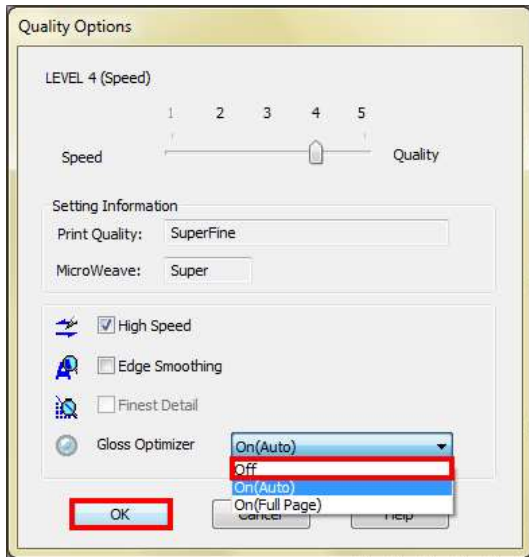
Quality Options

LEVEL 4 (Speed)

1 2 3 4 5

Speed Quality

Setting Information

Print Quality: SuperFine

MicroWeave: Super

High Speed

Edge Smoothing

Finest Detail

Gloss Optimizer On(Auto)

Off

On(Auto)

On(Full Page)

OK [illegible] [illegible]